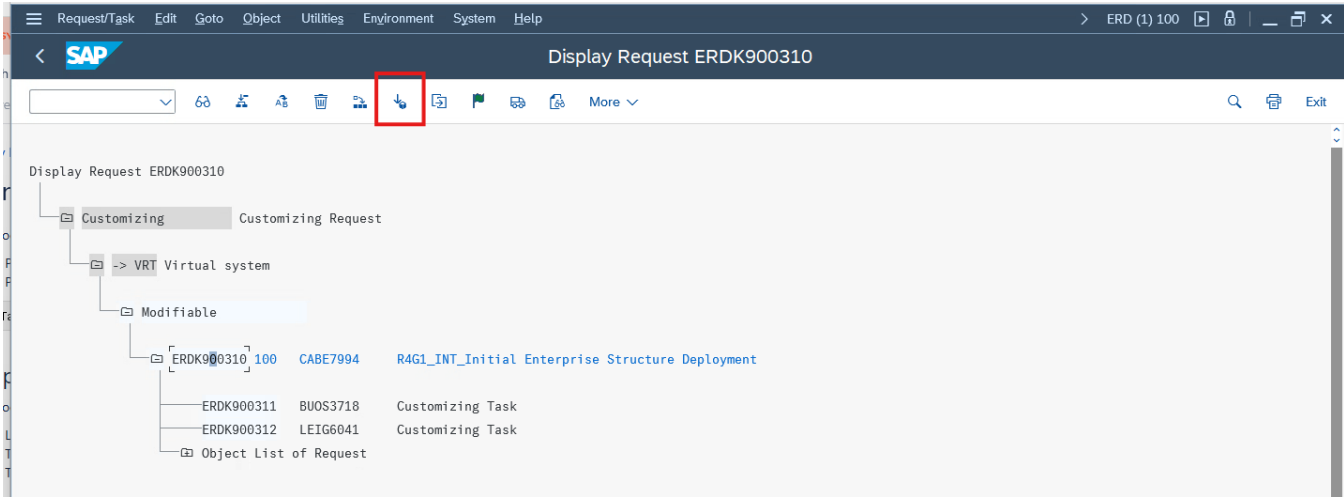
Request/Task Edit Goto Object Utilities Environment System Help
ERD (1) 100

SAP

Display Request ERDK900310

More
Exit

Display Request ERDK900310

Customizing Customizing Request

-> VRT Virtual system

Modifiable

ERDK900310 100 CABE7994 R4G1_INT_Initial Enterprise Structure Deployment

ERDK900311 BUOS3718 Customizing Task

ERDK900312 LEIG6041 Customizing Task

Object List of Request